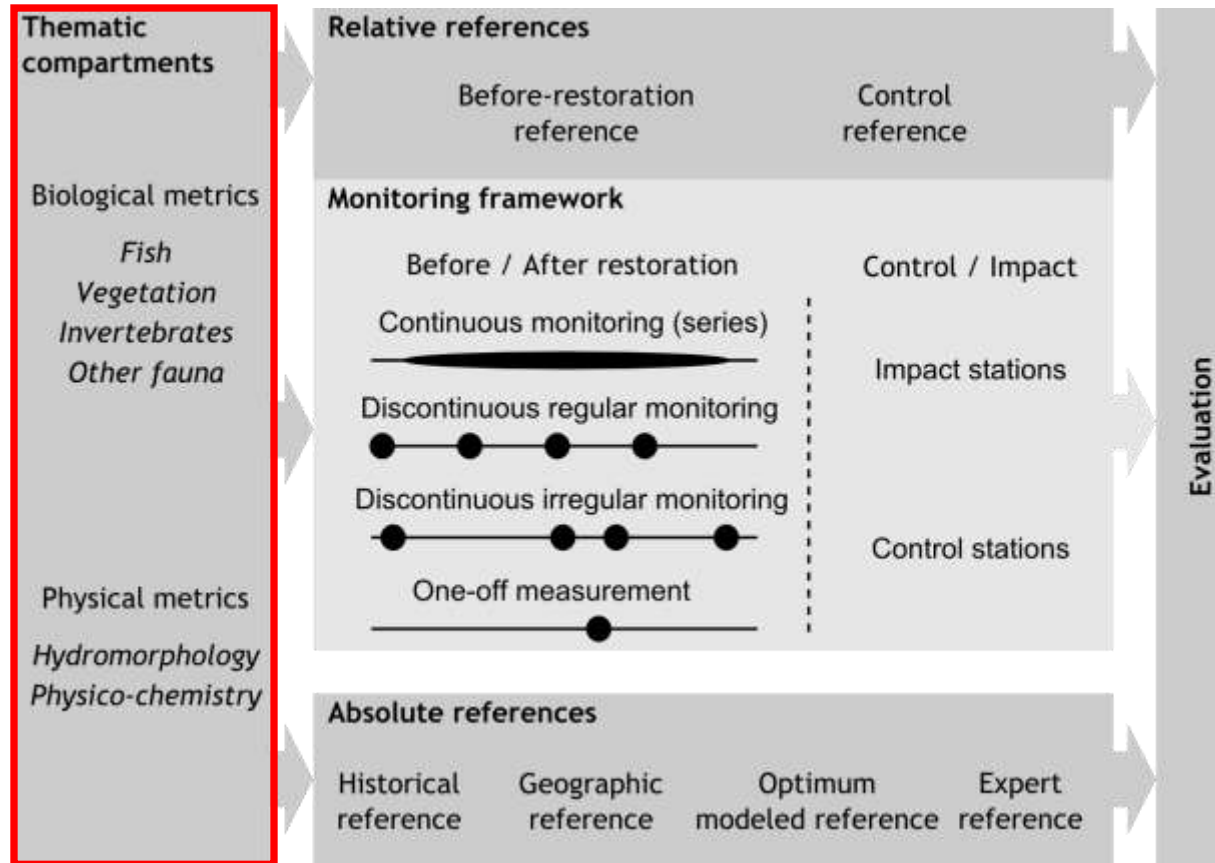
Thematic compartments

Biological metrics

Fish
Vegetation
Invertebrates
Other fauna

Physical metrics

Hydromorphology
Physico-chemistry

Relative references

Before-restoration reference

Control reference

Monitoring framework

Before / After restoration

Control / Impact

Continuous monitoring (series)

Impact stations

Discontinuous regular monitoring

Discontinuous irregular monitoring

Control stations

One-off measurement

Absolute references

Historical reference

Geographic reference

Optimum modeled reference

Expert reference

Evaluation